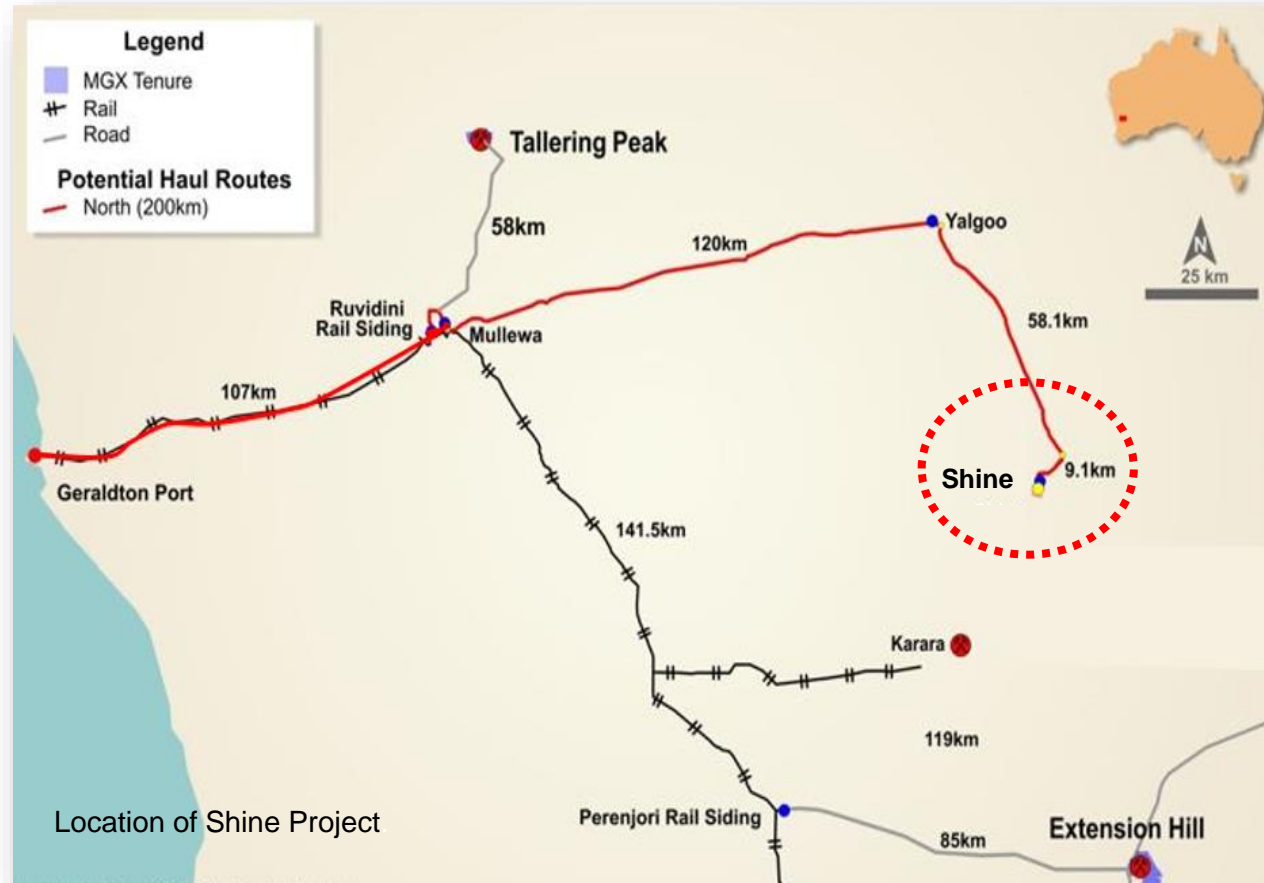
Legend
MGX Tenure
Rail
Road
Potential Haul Routes
North (200km)

Tallering Peak
58km
120km
Yalgoo
N
25 km
Ruvidini Rail Siding
Mullewa
58.1km
107km
Shine
9.1km
Geraldton Port
141.5km
Karara
119km
Location of Shine Project
Perenjori Rail Siding
85km
Extension Hill